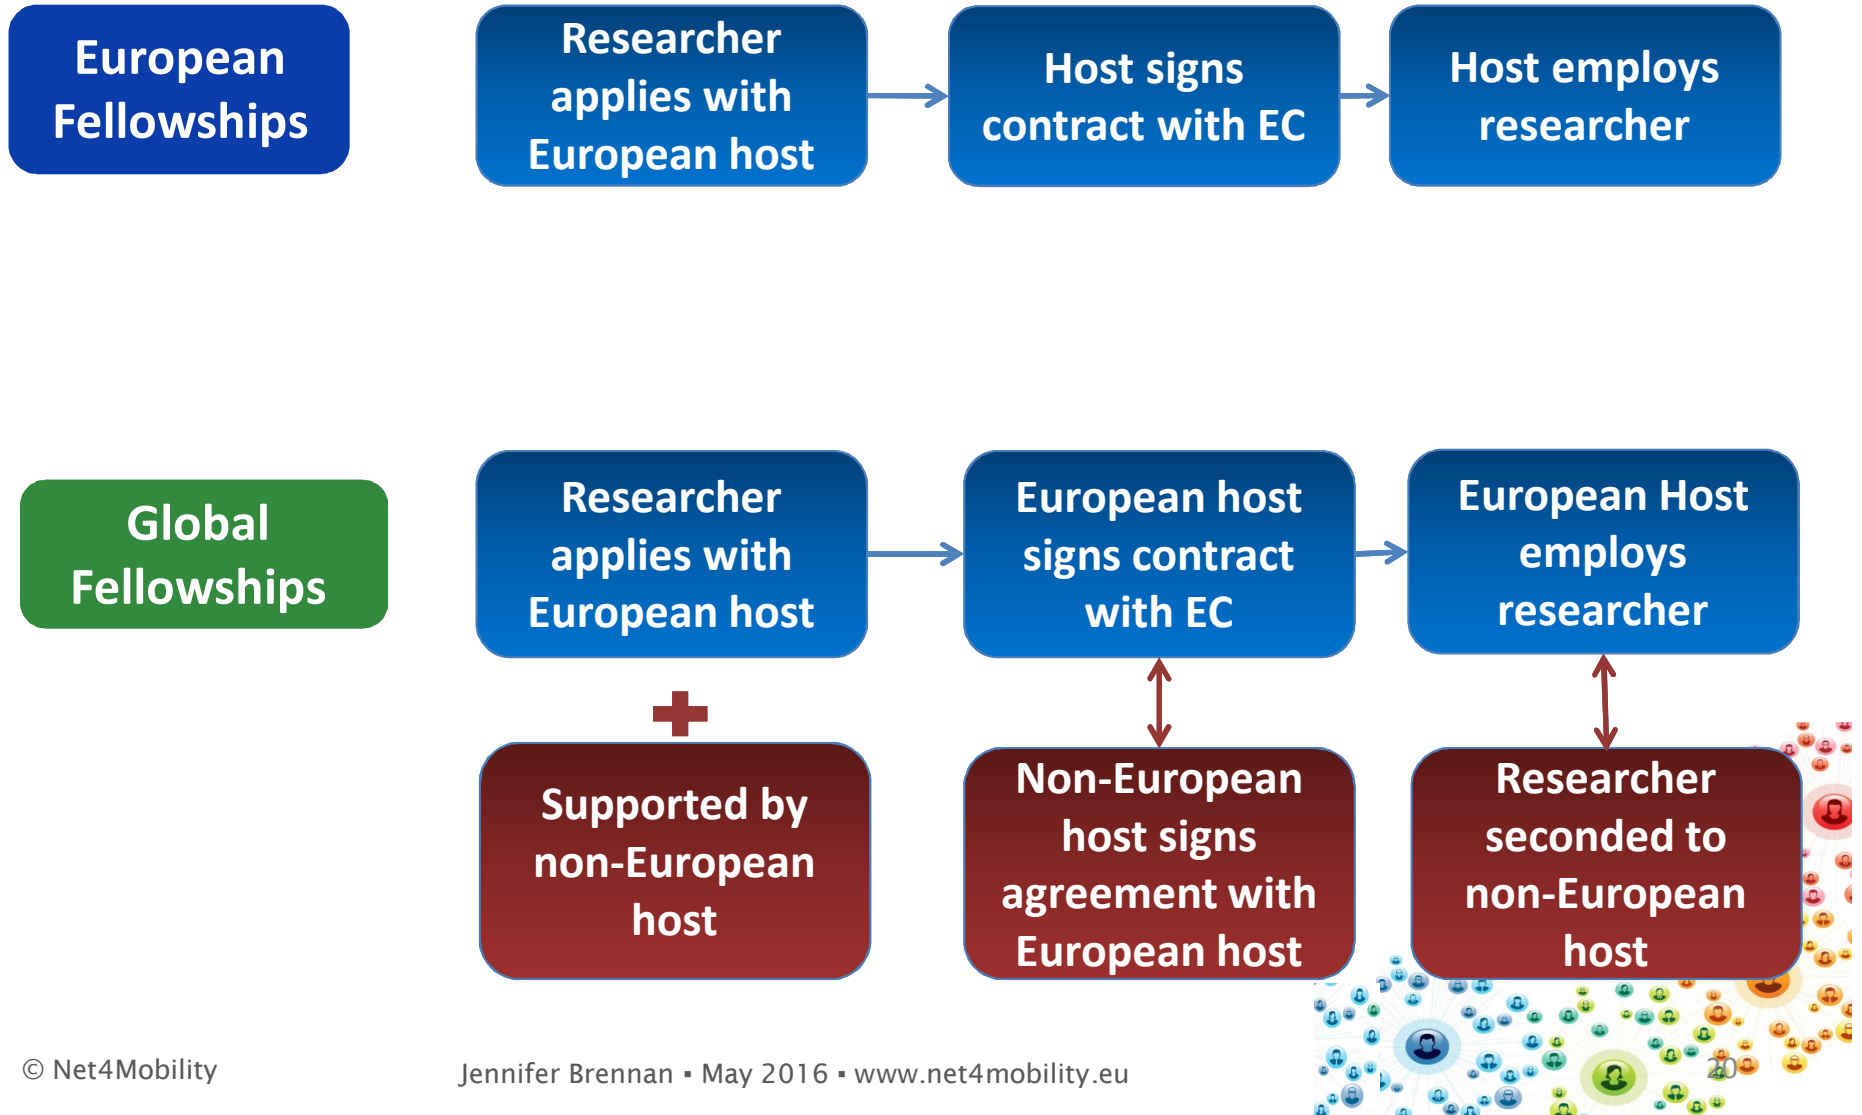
European Fellowships

Researcher applies with European host

Host signs contract with EC

Host employs researcher

Global Fellowships

Researcher applies with European host

European host signs contract with EC

European Host employs researcher

Supported by non-European host

Non-European host signs agreement with European host

Researcher seconded to non-European host

© Net4Mobility

Jennifer Brennan ▪ May 2016 ▪ www.net4mobility.eu

20